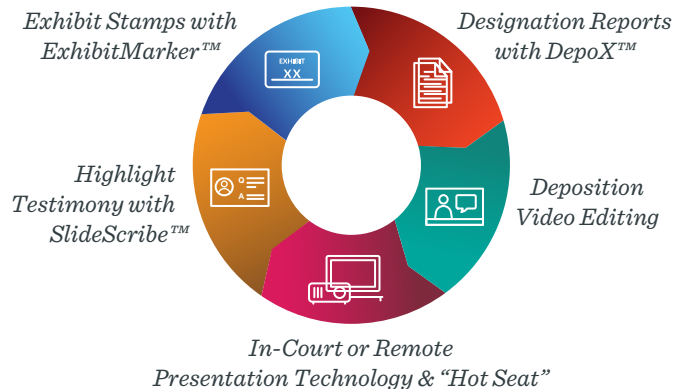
Exhibit Stamps with ExhibitMarker™

EXHIBIT
XX

Designation Reports with DepoX™

Deposition Video Editing

In-Court or Remote Presentation Technology & "Hot Seat"

Highlight Testimony with SlideScribe™

Q
A